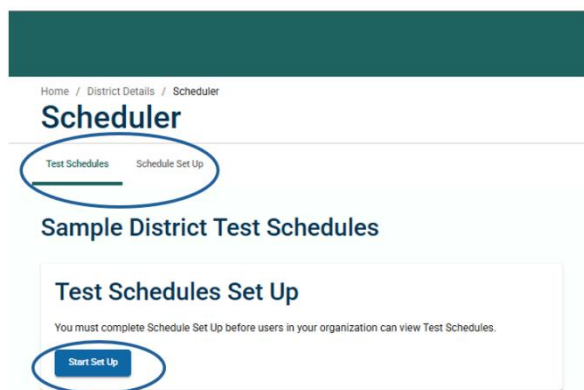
Home / District Details / Scheduler

Scheduler

Test Schedules Schedule Set Up

Sample District Test Schedules

Test Schedules Set Up

You must complete Schedule Set Up before users in your organization can view Test Schedules.

Start Set Up